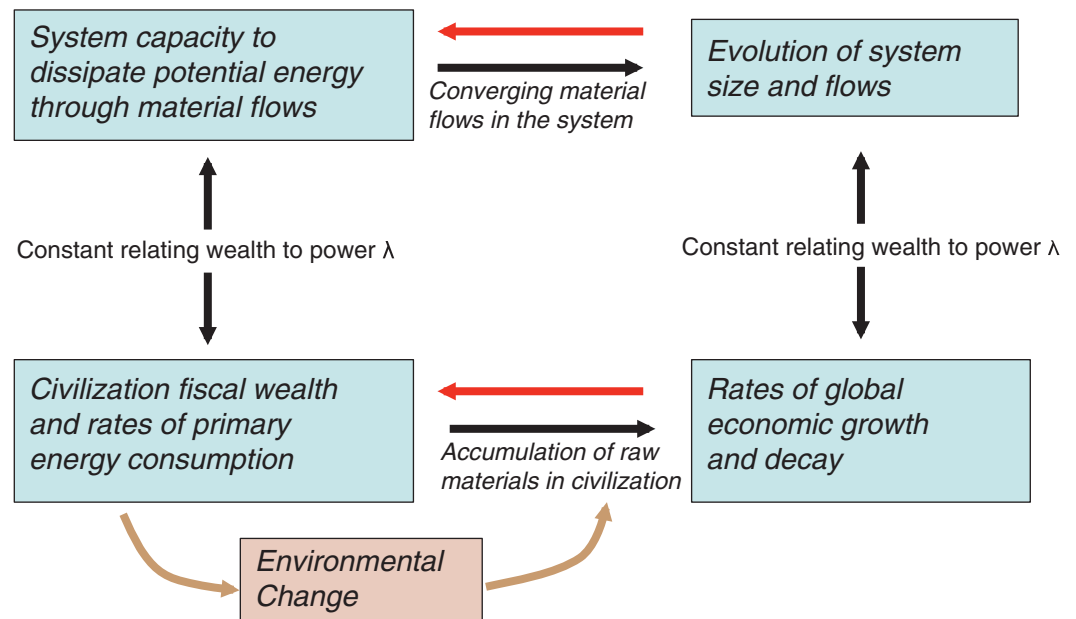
System capacity to dissipate potential energy through material flows

Converging material flows in the system

Evolution of system size and flows

Constant relating wealth to power λ

Constant relating wealth to power λ

Civilization fiscal wealth and rates of primary energy consumption

Accumulation of raw materials in civilization

Rates of global economic growth and decay

Environmental Change